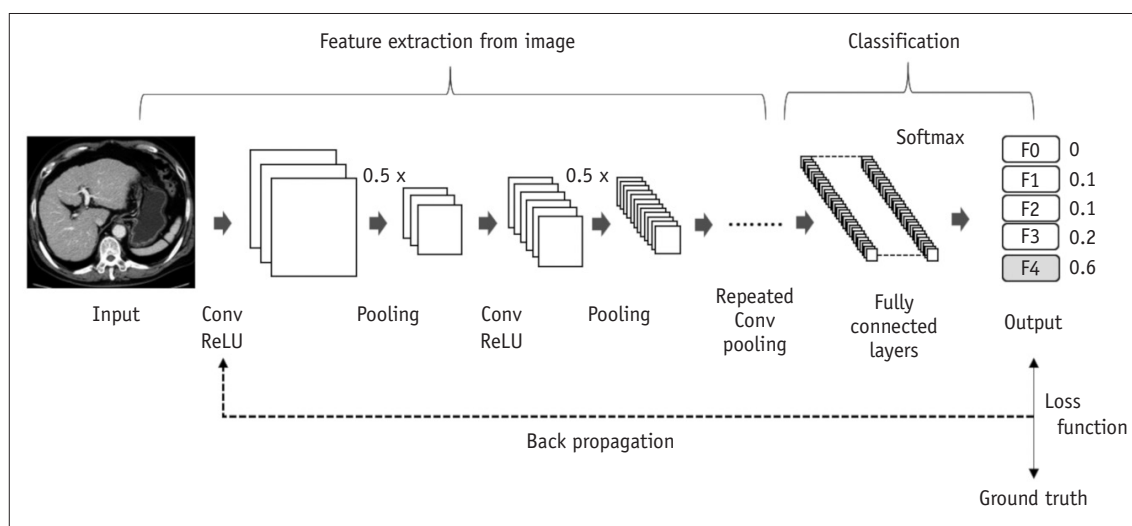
Feature extraction from image

Classification

Softmax

0.5 x

0.5 x

F0 0
F1 0.1
F2 0.1
F3 0.2
F4 0.6

Input

Conv ReLU

Pooling

Conv ReLU

Pooling

Repeated Conv pooling

Fully connected layers

Output

Loss function

Back propagation

Ground truth